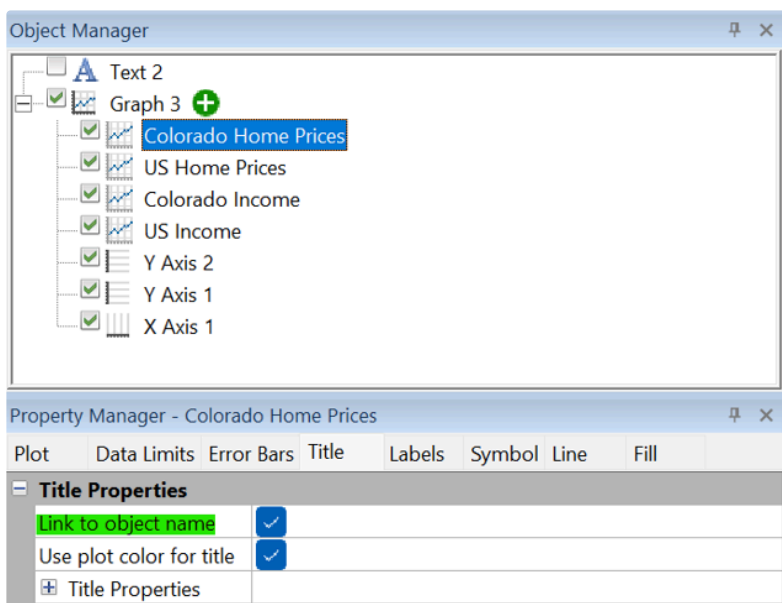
Object Manager

Text 2
Graph 3
Colorado Home Prices
US Home Prices
Colorado Income
US Income
Y Axis 2
Y Axis 1
X Axis 1

Property Manager - Colorado Home Prices

Plot | Data Limits | Error Bars | Title | Labels | Symbol | Line | Fill

Title Properties
Link to object name
Use plot color for title
Title Properties